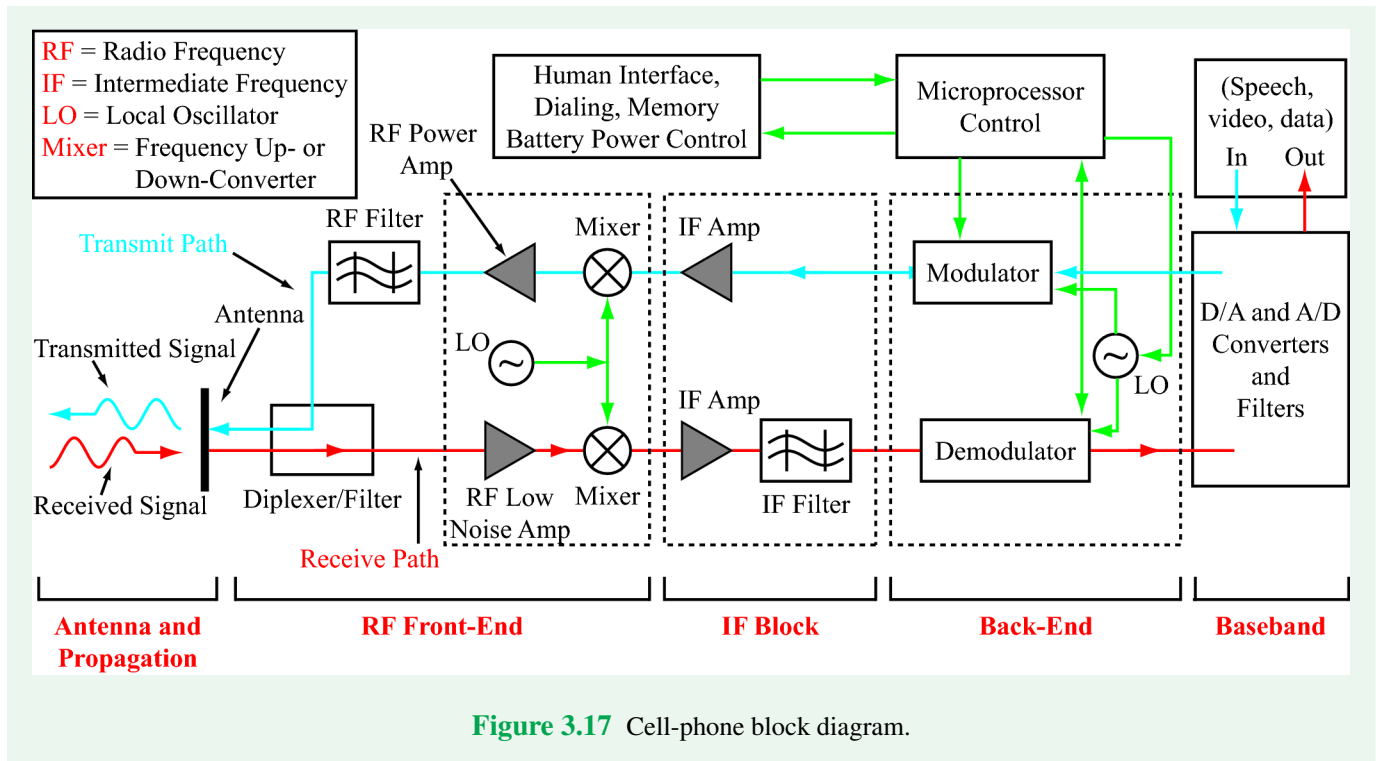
RF = Radio Frequency
IF = Intermediate Frequency
LO = Local Oscillator
Mixer = Frequency Up- or Down-Converter

Human Interface, Dialing, Memory Battery Power Control

Microprocessor Control

(Speech, video, data)
In
Out

RF Power Amp

RF Filter

Mixer

IF Amp

Modulator

Transmit Path

Antenna

Transmitted Signal

LO

D/A and A/D Converters and Filters

LO

IF Amp

Demodulator

Received Signal

Diplexer/Filter

RF Low Noise Amp

Mixer

IF Filter

Receive Path

Antenna and Propagation

RF Front-End

IF Block

Back-End

Baseband

Figure 3.17 Cell-phone block diagram.